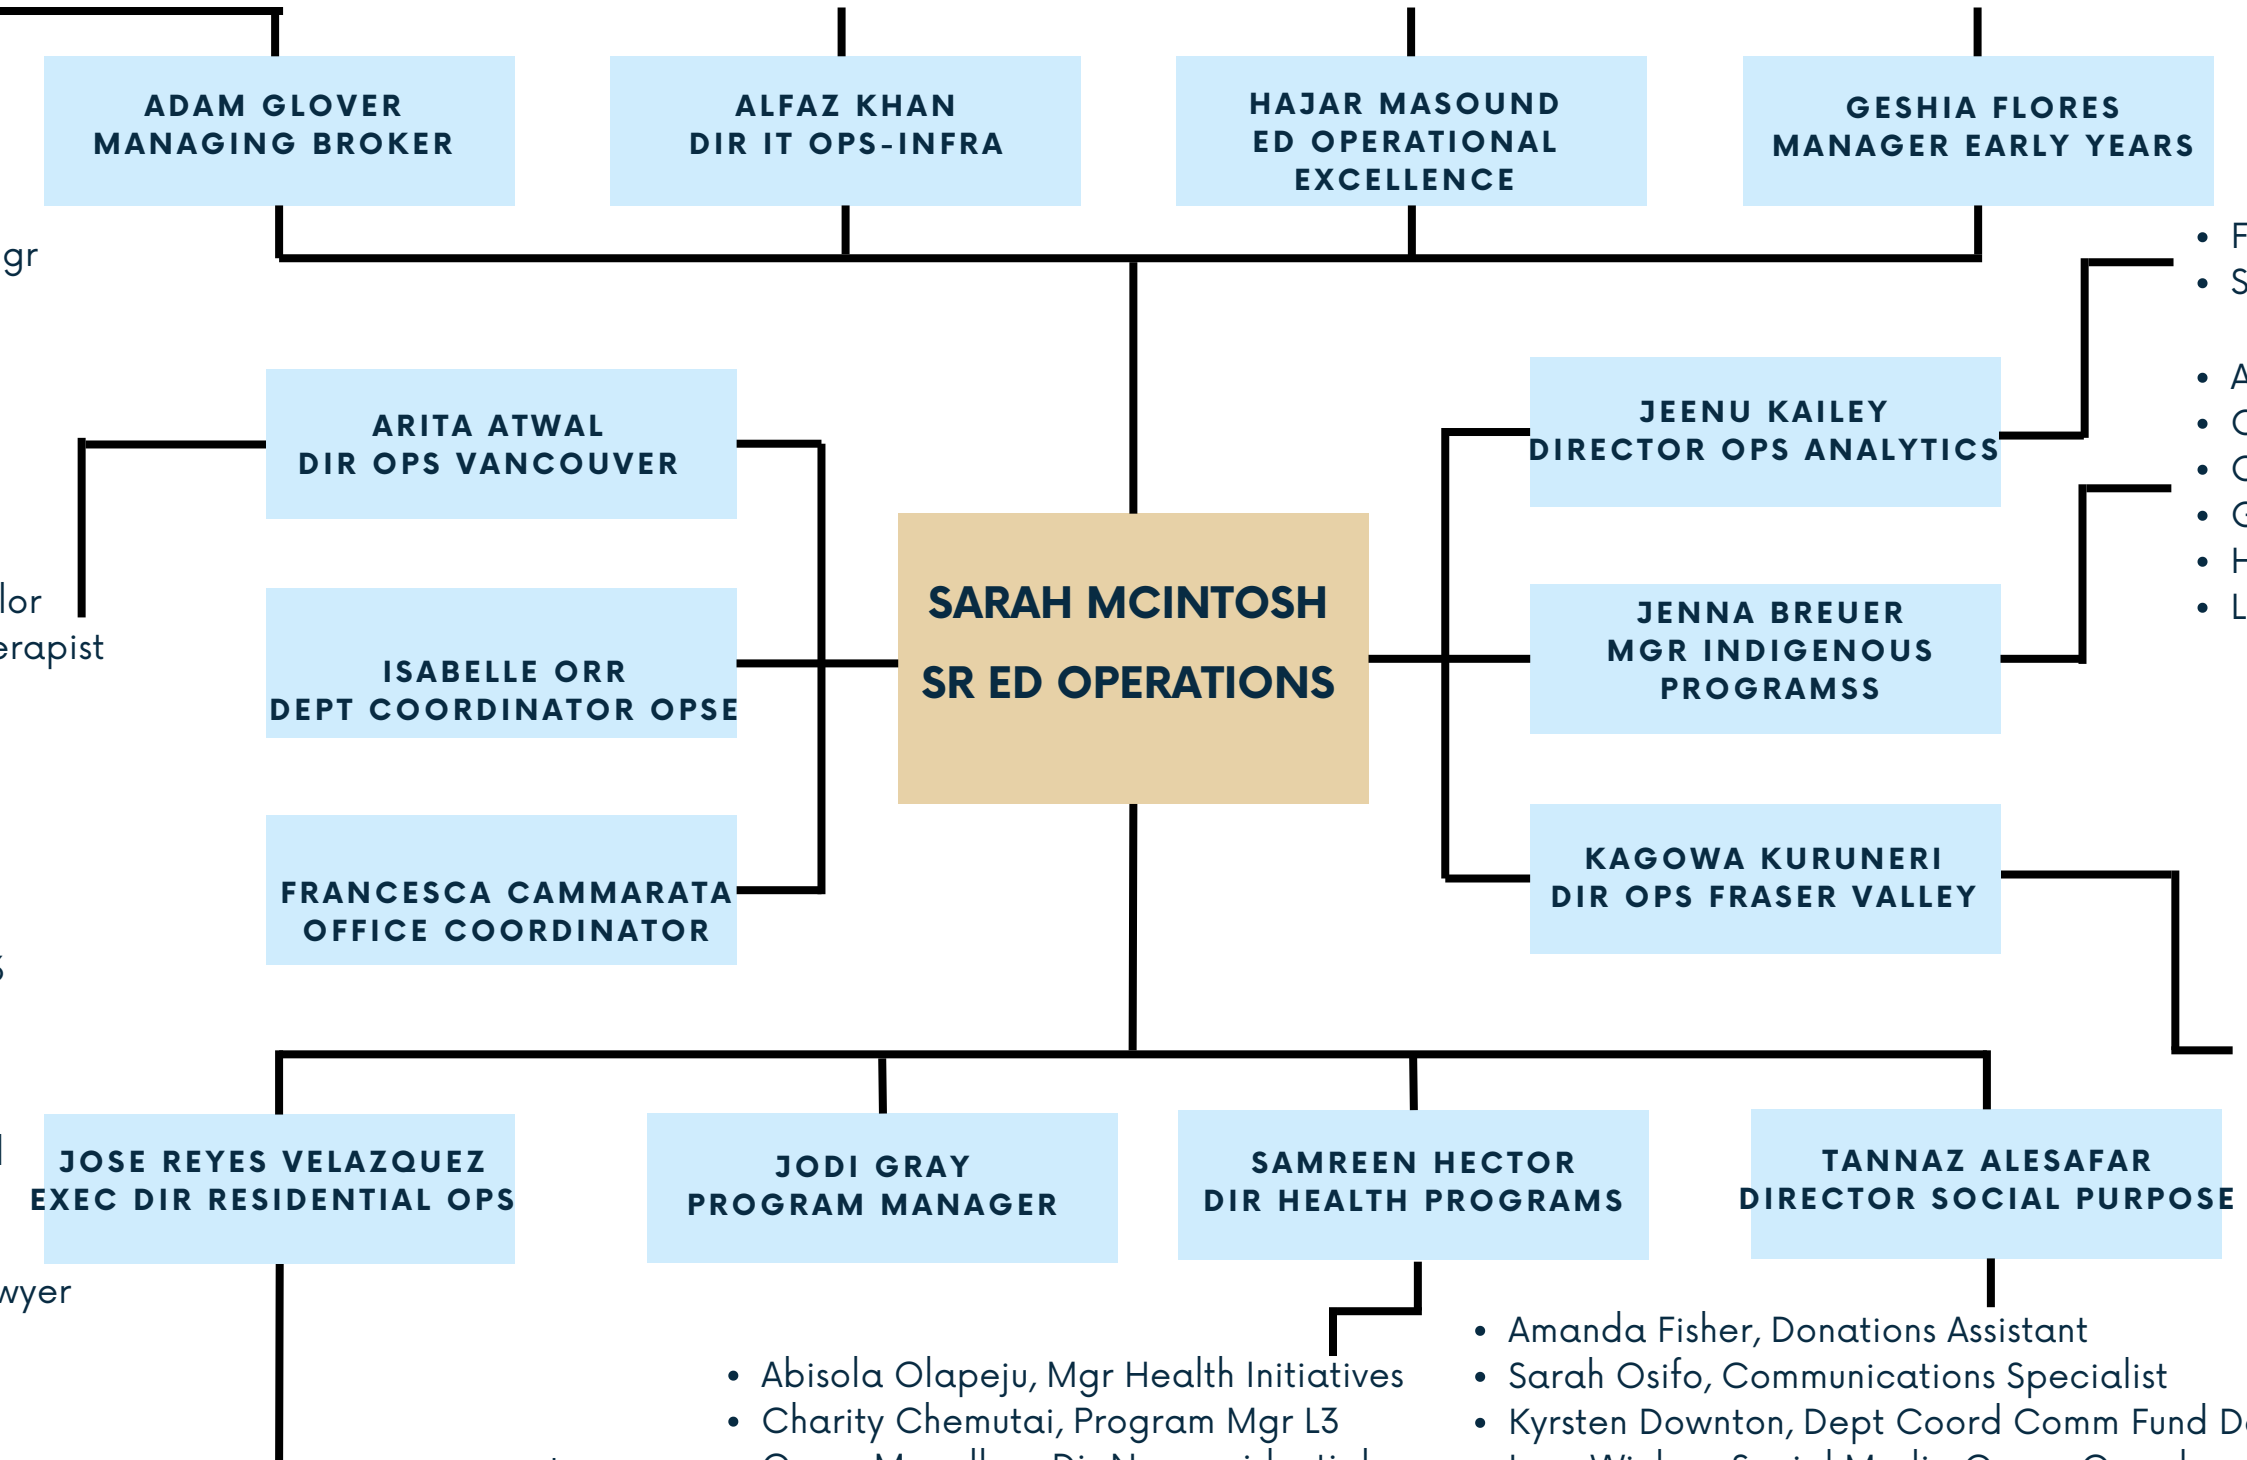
ADAM GLOVER
MANAGING BROKER

ALFAZ KHAN
DIR IT OPS-INFRA

HAJAR MASOUND
ED OPERATIONAL EXCELLENCE

GESHIA FLORES
MANAGER EARLY YEARS

gr

• F
• S

• A
• C
• C
• G
• H
• L

ARITA ATWAL
DIR OPS VANCOUVER

JEENU KAILEY
DIRECTOR OPS ANALYTICS

lor
erapist

ISABELLE ORR
DEPT COORDINATOR OPSE

SARAH MCINTOSH
SR ED OPERATIONS

JENNA BREUER
MGR INDIGENOUS PROGRAMSS

FRANCESCA CAMMARATA
OFFICE COORDINATOR

KAGOWA KURUNERI
DIR OPS FRASER VALLEY

JOSE REYES VELAZQUEZ
EXEC DIR RESIDENTIAL OPS

JODI GRAY
PROGRAM MANAGER

SAMREEN HECTOR
DIR HEALTH PROGRAMS

TANNAZ ALESAFAR
DIRECTOR SOCIAL PURPOSE

wyer

• Abisola Olapeju, Mgr Health Initiatives
• Charity Chemutai, Program Mgr L3
• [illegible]

• Amanda Fisher, Donations Assistant
• Sarah Osifo, Communications Specialist
• Kyrsten Downton, Dept Coord Comm Fund D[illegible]
• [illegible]